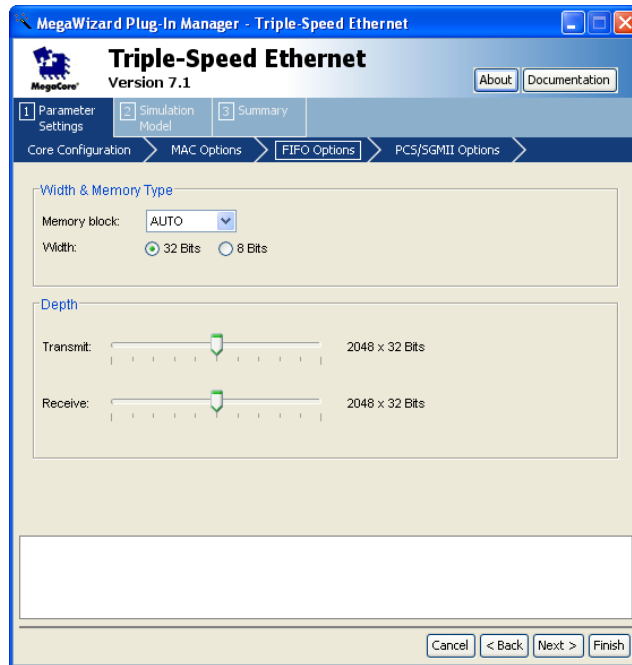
MegaWizard Plug-In Manager - Triple-Speed Ethernet

MegaCore

Triple-Speed Ethernet
Version 7.1

About
Documentation

1 Parameter Settings
2 Simulation Model
3 Summary

Core Configuration
MAC Options
FIFO Options
PCS/SGMII Options

Width & Memory Type
Memory block: AUTO
Width: 32 Bits 8 Bits

Depth
Transmit: 2048 x 32 Bits
Receive: 2048 x 32 Bits

Cancel
< Back
Next >
Finish